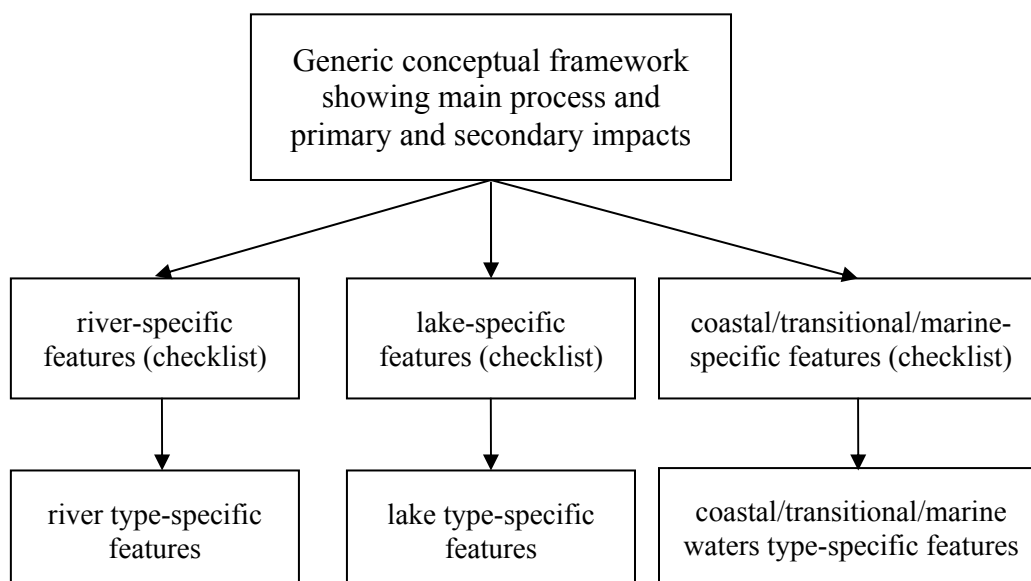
Generic conceptual framework showing main process and primary and secondary impacts

river-specific features (checklist)

lake-specific features (checklist)

coastal/transitional/marine-specific features (checklist)

river type-specific features

lake type-specific features

coastal/transitional/marine waters type-specific features